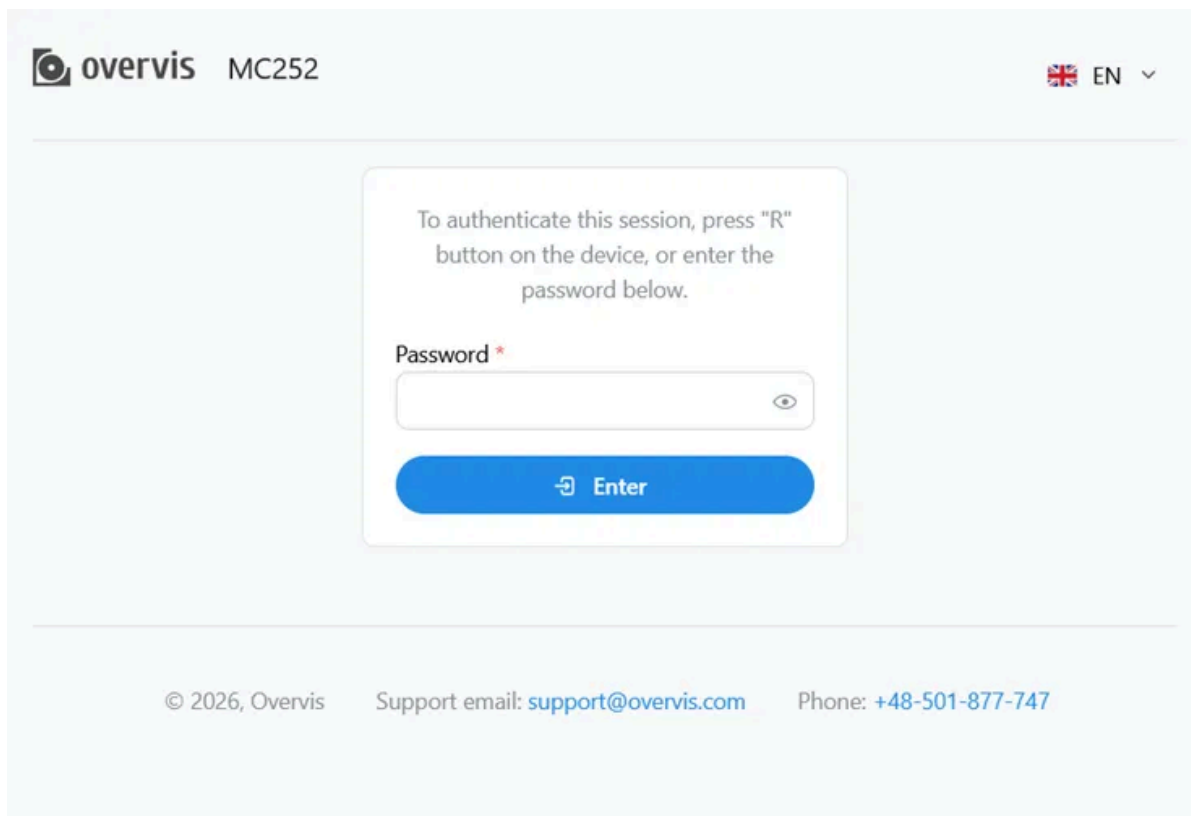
overvis MC252

EN

To authenticate this session, press "R" button on the device, or enter the password below.

Password *

Enter

© 2026, Overvis Support email: support@overvis.com Phone: +48-501-877-747